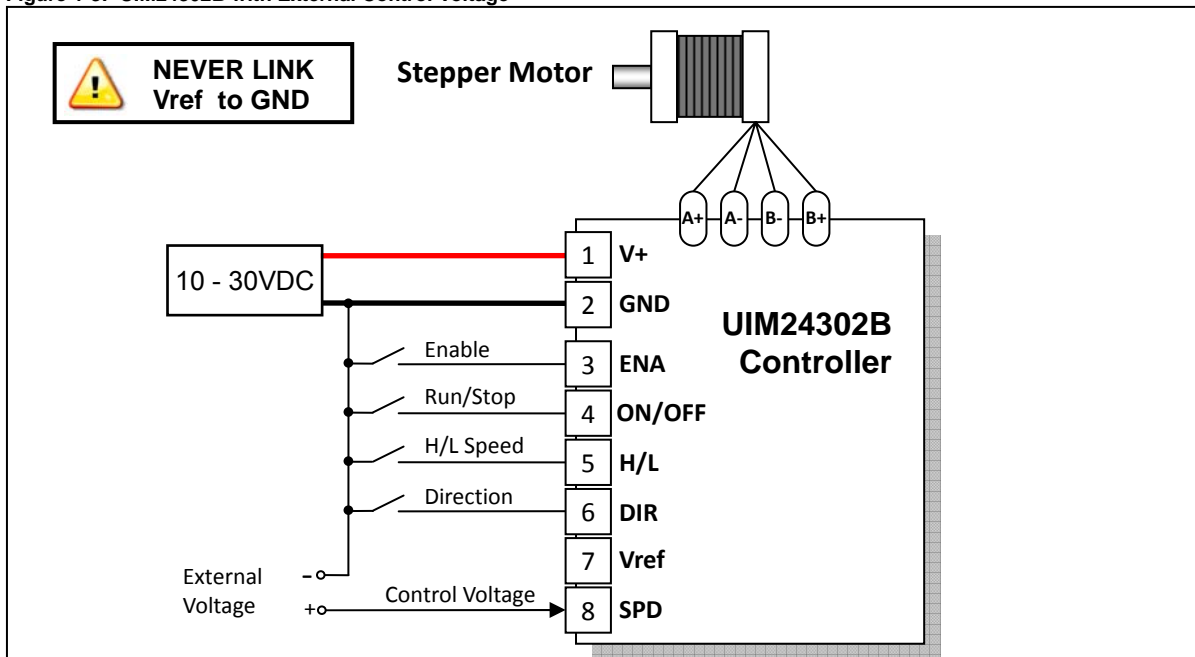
Figure 7-3: UIM24302B with External Control Voltage

NEVER LINK Vref to GND

Stepper Motor

A+ A- B- B+

10 - 30VDC

1 V+
2 GND
3 ENA
4 ON/OFF
5 H/L
6 DIR
7 Vref
8 SPD

Enable
Run/Stop
H/L Speed
Direction

UIM24302B Controller

External Voltage
-
+
Control Voltage